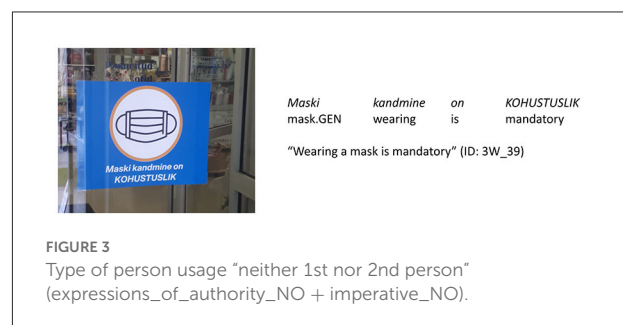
Maski kandmine on KOHUSTUSLIK

Maski kandmine on KOHUSTUSLIK
mask.GEN wearing is mandatory

"Wearing a mask is mandatory" (ID: 3W_39)

FIGURE 3
Type of person usage "neither 1st nor 2nd person" (expressions_of_authority_NO + imperative_NO).